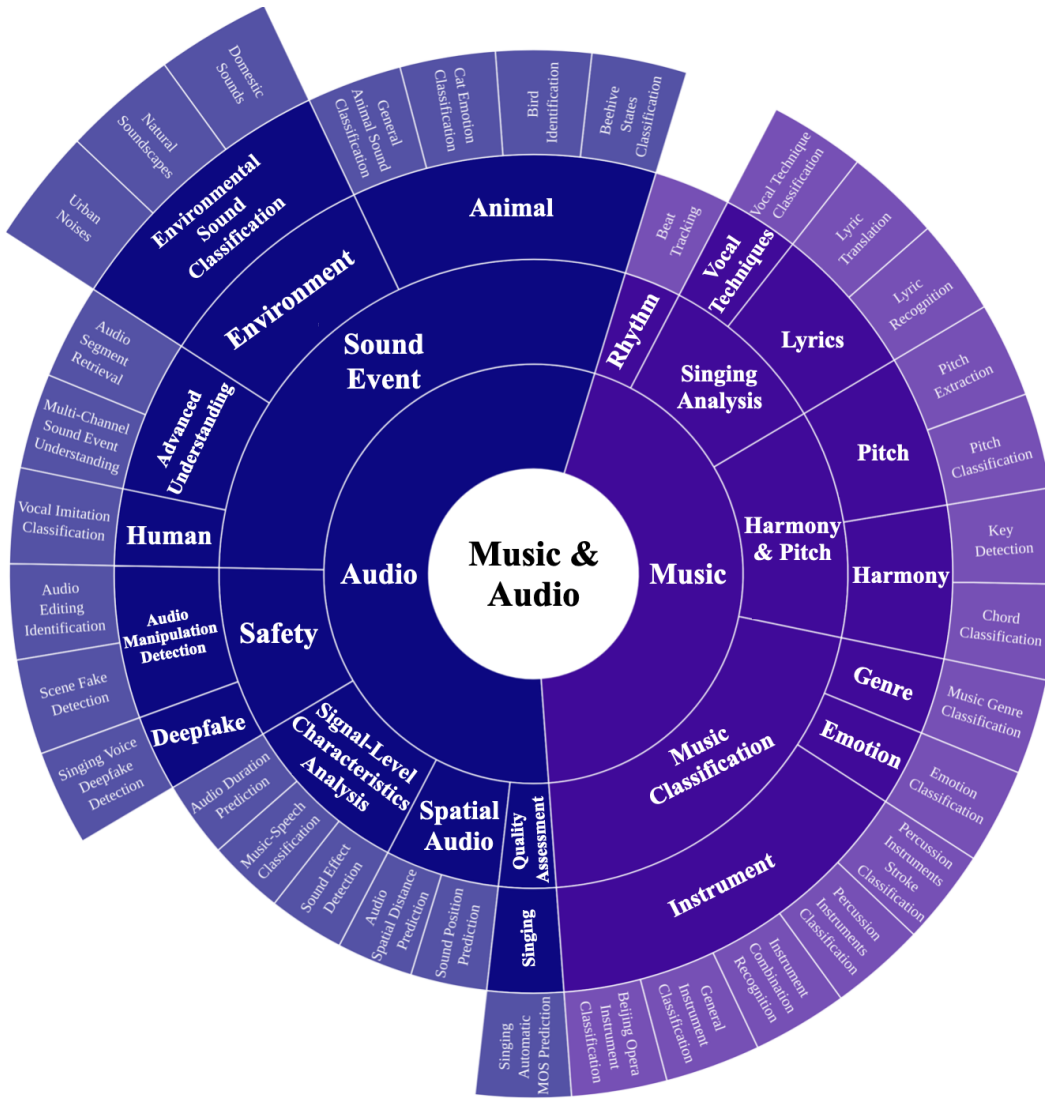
Music & Audio

Audio

Sound Event

Animal

General Animal Sound Classification

Cat Emotion Classification

Bird Identification

Beehive States Classification

Environment

Environmental Sound Classification

Domestic Sounds

Natural Soundscapes

Urban Noises

Advanced Understanding

Audio Segment Retrieval

Multi-Channel Sound Event Understanding

Human

Vocal Imitation Classification

Safety

Audio Manipulation Detection

Audio Editing Identification

Scene Fake Detection

Deepfake

Singing Voice Deepfake Detection

Signal-Level Characteristics Analysis

Audio Duration Prediction

Music-Speech Classification

Sound Effect Detection

Spatial Audio

Audio Spatial Distance Prediction

Sound Position Prediction

Quality Assessment

Singing

Singing Automatic MOS Prediction

Music

Rhythm

Beat Tracking

Singing Analysis

Vocal Techniques

Vocal Technique Classification

Lyrics

Lyric Translation

Lyric Recognition

Harmony & Pitch

Pitch

Pitch Extraction

Pitch Classification

Harmony

Key Detection

Chord Classification

Music Classification

Genre

Music Genre Classification

Emotion

Emotion Classification

Instrument

Percussion Instruments Stroke Classification

Percussion Instruments Classification

Instrument Combination Recognition

General Instrument Classification

Beijing Opera Instrument Classification